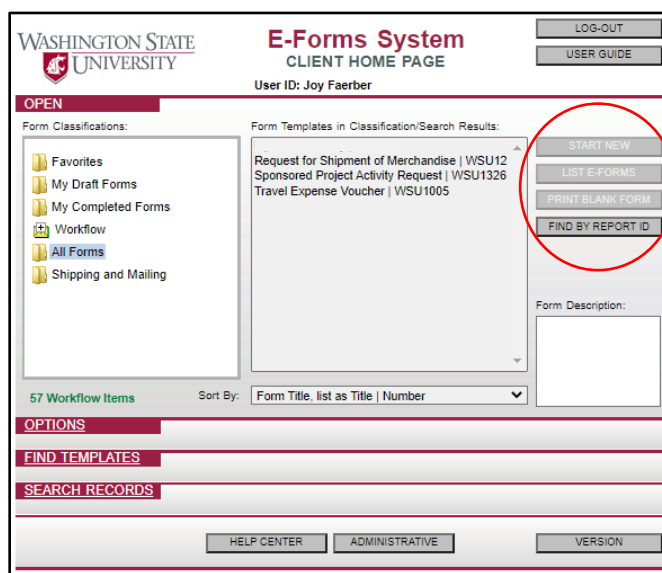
WASHINGTON STATE UNIVERSITY

E-Forms System
CLIENT HOME PAGE

User ID: Joy Faerber

LOG-OUT
USER GUIDE

OPEN

Form Classifications:

Favorites
My Draft Forms
My Completed Forms
Workflow
All Forms
Shipping and Mailing

Form Templates in Classification/Search Results:

Request for Shipment of Merchandise | WSU12
Sponsored Project Activity Request | WSU1326
Travel Expense Voucher | WSU1005

START NEW
LIST E-FORMS
PRINT BLANK FORM
FIND BY REPORT ID

Form Description:

57 Workflow Items

Sort By: Form Title, list as Title | Number

OPTIONS

FIND TEMPLATES

SEARCH RECORDS

HELP CENTER
ADMINISTRATIVE
VERSION